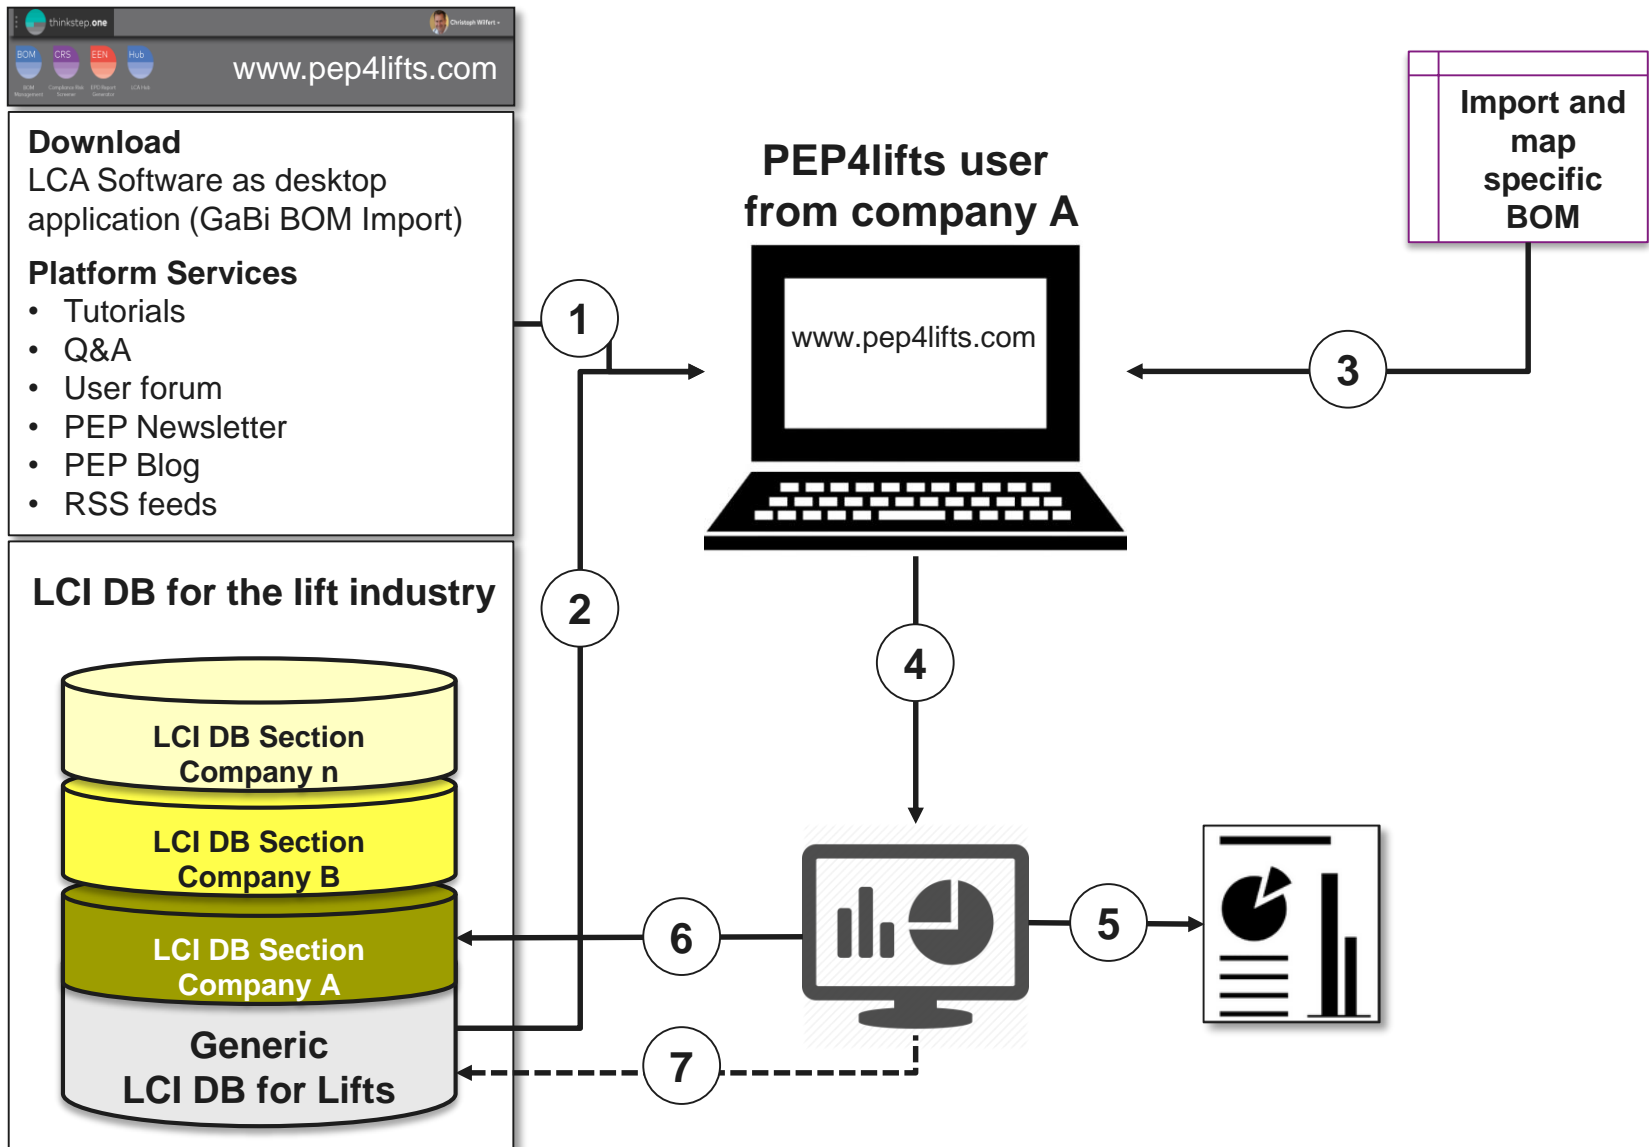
thinkstep.one
Christoph Wilfert
BOM CRS EEN Hub
www.pep4lifts.com

Download
LCA Software as desktop application (GaBi BOM Import)

Platform Services
- Tutorials
- Q&A
- User forum
- PEP Newsletter
- PEP Blog
- RSS feeds

LCI DB for the lift industry

LCI DB Section Company n

LCI DB Section Company B

LCI DB Section Company A

Generic LCI DB for Lifts

PEP4lifts user from company A

www.pep4lifts.com

Import and map specific BOM

1

2

3

4

5

6

7